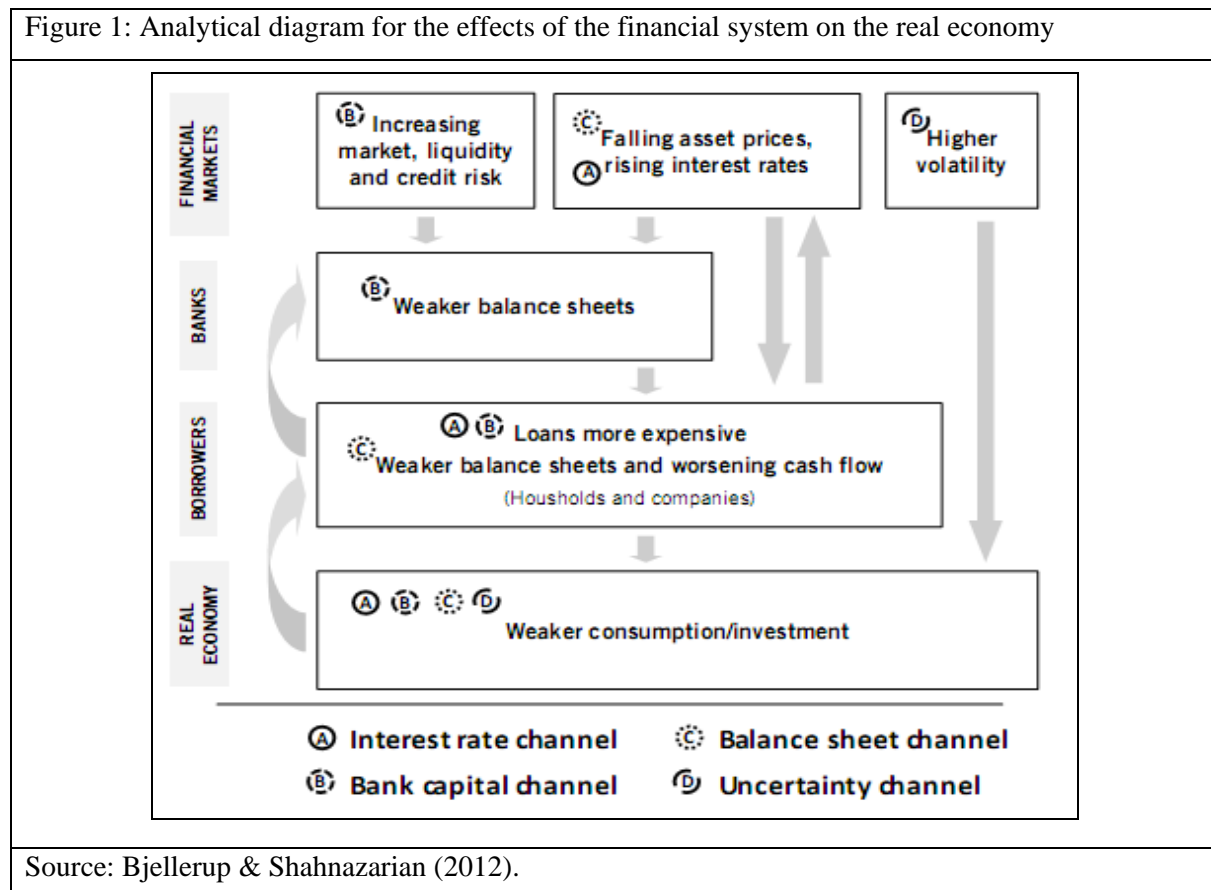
Figure 1: Analytical diagram for the effects of the financial system on the real economy

FINANCIAL MARKETS

B Increasing market, liquidity and credit risk

C Falling asset prices, A rising interest rates

D Higher volatility

BANKS

B Weaker balance sheets

BORROWERS

A B Loans more expensive
C Weaker balance sheets and worsening cash flow
(Housholds and companies)

REAL ECONOMY

A B C D
Weaker consumption/investment

A Interest rate channel
C Balance sheet channel
B Bank capital channel
D Uncertainty channel

Source: Bjellerup & Shahnazarian (2012).